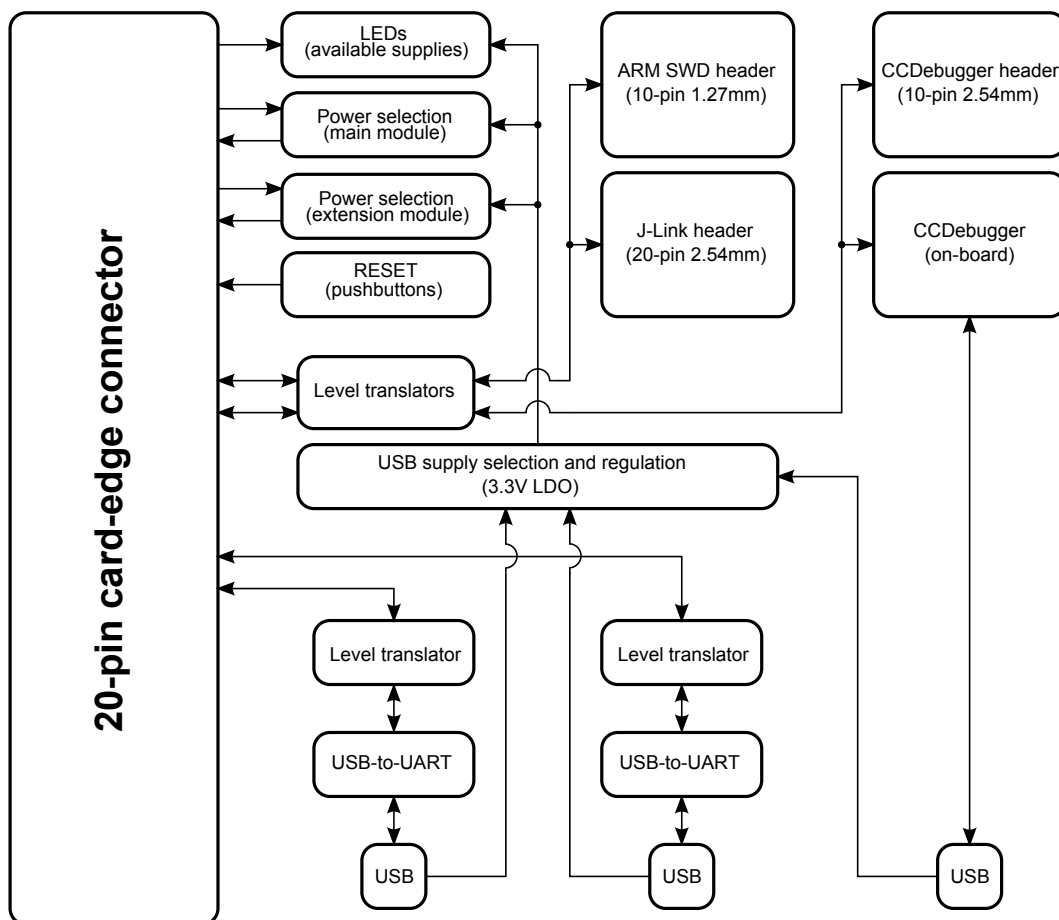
20-pin card-edge connector

LEDs
(available supplies)

Power selection
(main module)

Power selection
(extension module)

RESET
(pushbuttons)

ARM SWD header
(10-pin 1.27mm)

J-Link header
(20-pin 2.54mm)

CCDebugger header
(10-pin 2.54mm)

CCDebugger
(on-board)

Level translators

USB supply selection and regulation
(3.3V LDO)

Level translator

USB-to-UART

USB

Level translator

USB-to-UART

USB

USB